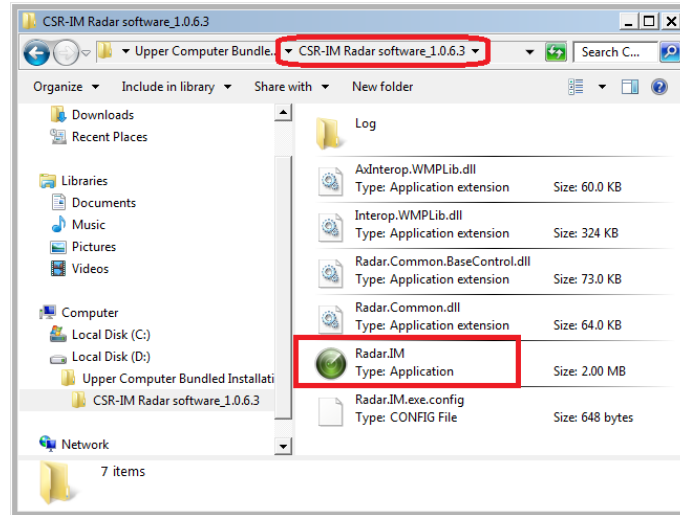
CSR-IM Radar software_1.0.6.3

Upper Computer Bundle... ▸ CSR-IM Radar software_1.0.6.3 ▸

Search C...

Organize ▾ Include in library ▾ Share with ▾ New folder

Downloads
Recent Places

Libraries
Documents
Music
Pictures
Videos

Computer
Local Disk (C:)
Local Disk (D:)
Upper Computer Bundled Installati
CSR-IM Radar software_1.0.6.3

Network

Log

AxInterop.WMPLib.dll
Type: Application extension Size: 60.0 KB

Interop.WMPLib.dll
Type: Application extension Size: 324 KB

Radar.Common.BaseControl.dll
Type: Application extension Size: 73.0 KB

Radar.Common.dll
Type: Application extension Size: 64.0 KB

Radar.IM
Type: Application Size: 2.00 MB

Radar.IM.exe.config
Type: CONFIG File Size: 648 bytes

7 items